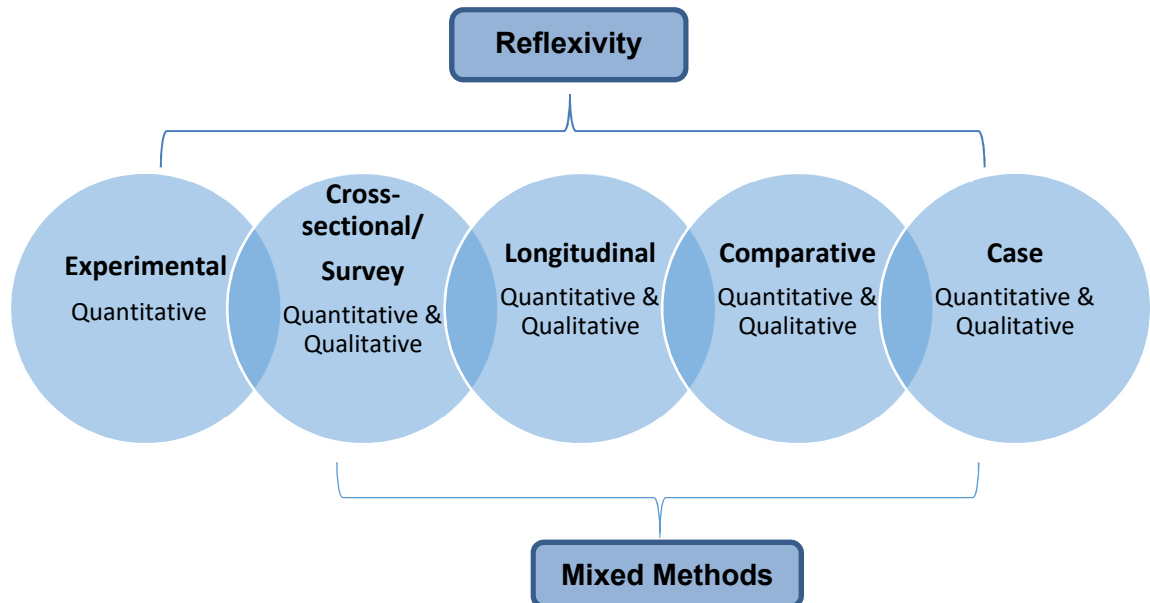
Reflexivity

Experimental
Quantitative

Cross-sectional/ Survey
Quantitative & Qualitative

Longitudinal
Quantitative & Qualitative

Comparative
Quantitative & Qualitative

Case
Quantitative & Qualitative

Mixed Methods